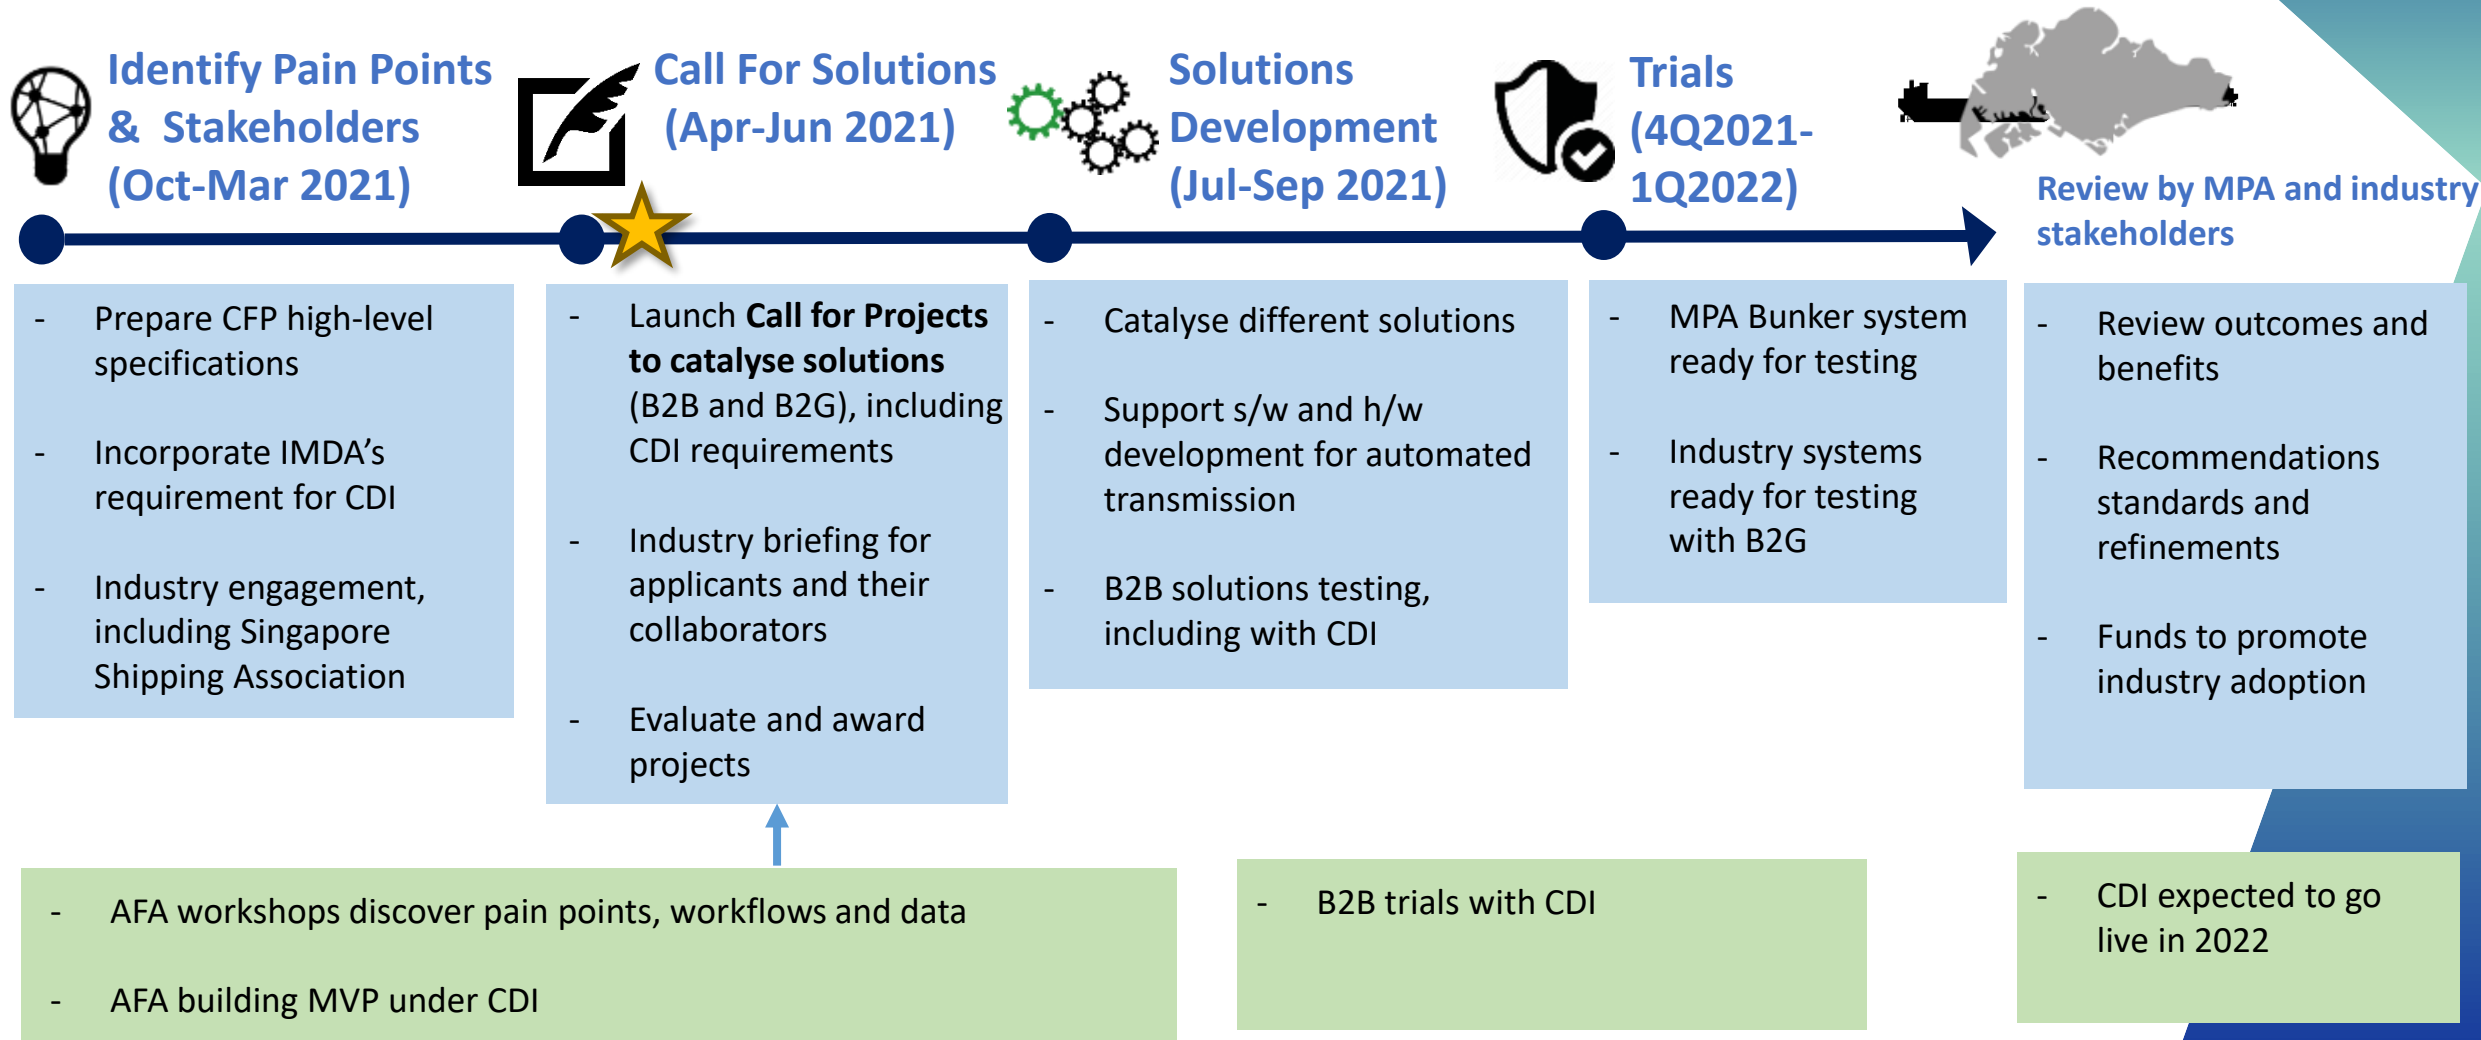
Identify Pain Points & Stakeholders (Oct-Mar 2021)

Call For Solutions (Apr-Jun 2021)

Solutions Development (Jul-Sep 2021)

Trials (4Q2021-1Q2022)

Review by MPA and industry stakeholders

- Prepare CFP high-level specifications

- Incorporate IMDA's requirement for CDI

- Industry engagement, including Singapore Shipping Association

- Launch **Call for Projects to catalyse solutions** (B2B and B2G), including CDI requirements

- Industry briefing for applicants and their collaborators

- Evaluate and award projects

- Catalyse different solutions

- Support s/w and h/w development for automated transmission

- B2B solutions testing, including with CDI

- MPA Bunker system ready for testing

- Industry systems ready for testing with B2G

- Review outcomes and benefits

- Recommendations standards and refinements

- Funds to promote industry adoption

- AFA workshops discover pain points, workflows and data

- AFA building MVP under CDI

- B2B trials with CDI

- CDI expected to go live in 2022